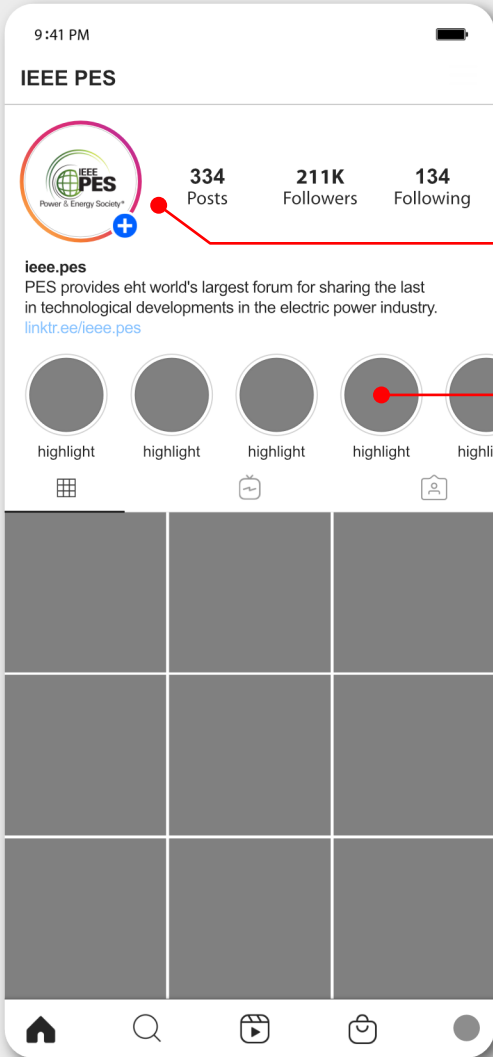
9:41 PM

IEEE PES

IEEE PES Power & Energy Society®

334 Posts
211K Followers
134 Following

ieee.pes
PES provides eht world's largest forum for sharing the last in technological developments in the electric power industry.
linktr.ee/ieee.pes

highlight
highlight
highlight
highlight
highli